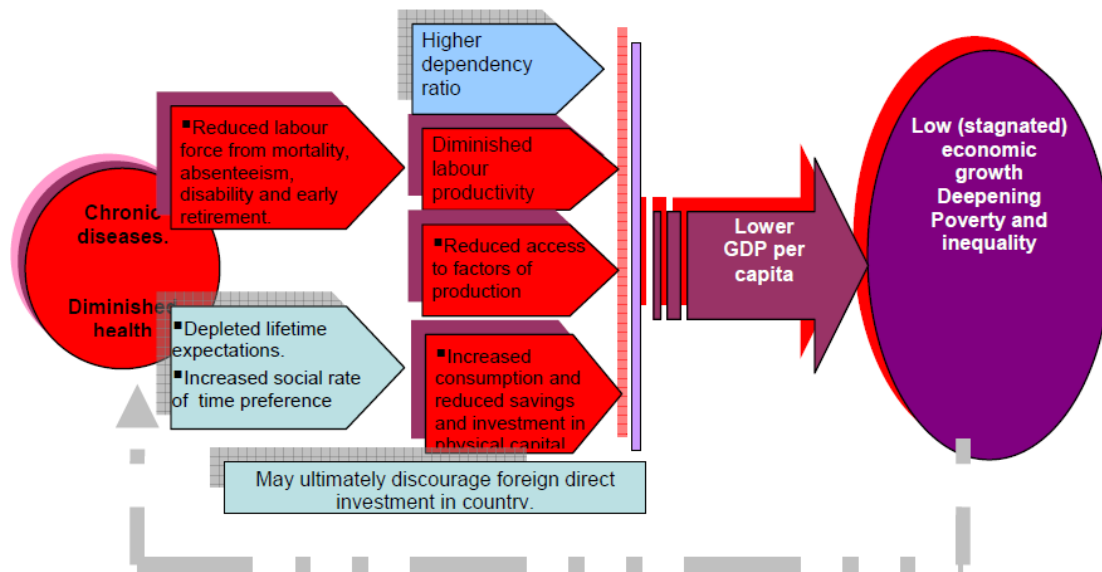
Chronic diseases.

Diminished health

▪Reduced labour force from mortality, absenteeism, disability and early retirement.

▪Depleted lifetime expectations.
▪Increased social rate of time preference

Higher dependency ratio

Diminished labour productivity

▪Reduced access to factors of production

▪Increased consumption and reduced savings and investment in physical capital

Lower GDP per capita

Low (stagnated) economic growth Deepening Poverty and inequality

May ultimately discourage foreign direct investment in country.